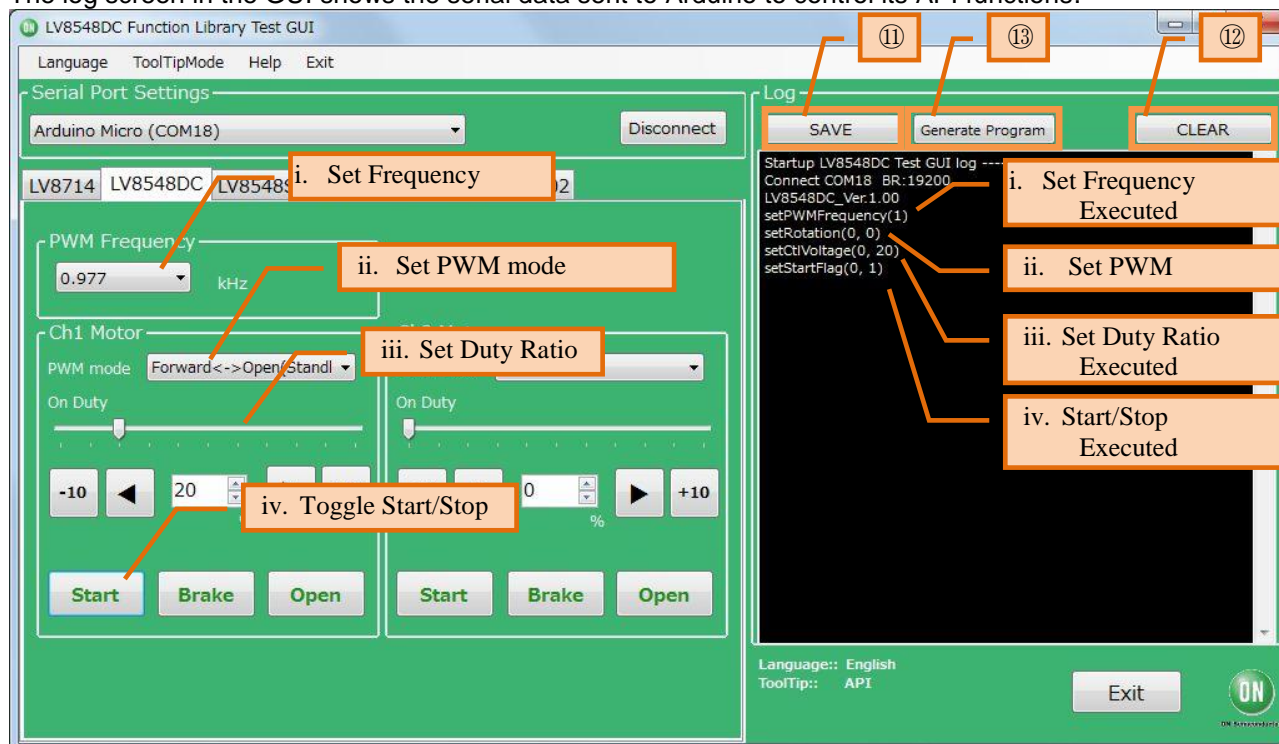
The log screen in the GUI shows the serial data sent to Arduino to control its API functions.

LV8548DC Function Library Test GUI

Language ToolTipMode Help Exit

Serial Port Settings

Arduino Micro (COM18)

Disconnect

LV8714 LV8548DC LV8548S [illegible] 02

i. Set Frequency

PWM Frequency

0.977 kHz

ii. Set PWM mode

Ch1 Motor

PWM mode Forward<->Open/Standl

iii. Set Duty Ratio

On Duty

-10 20 0 +10

%

iv. Toggle Start/Stop

Start Brake Open

Start Brake Open

Log

⑪ ⑬ ⑫

SAVE Generate Program CLEAR

Startup LV8548DC Test GUI log ----
Connect COM18 BR:19200
LV8548DC_Ver.1.00
setPWMFrequency(1)
setRotation(0, 0)
setCtlVoltage(0, 20)
setStartFlag(0, 1)

i. Set Frequency Executed

ii. Set PWM

iii. Set Duty Ratio Executed

iv. Start/Stop Executed

Language:: English
ToolTip:: API

Exit

ON
ON Semiconductor